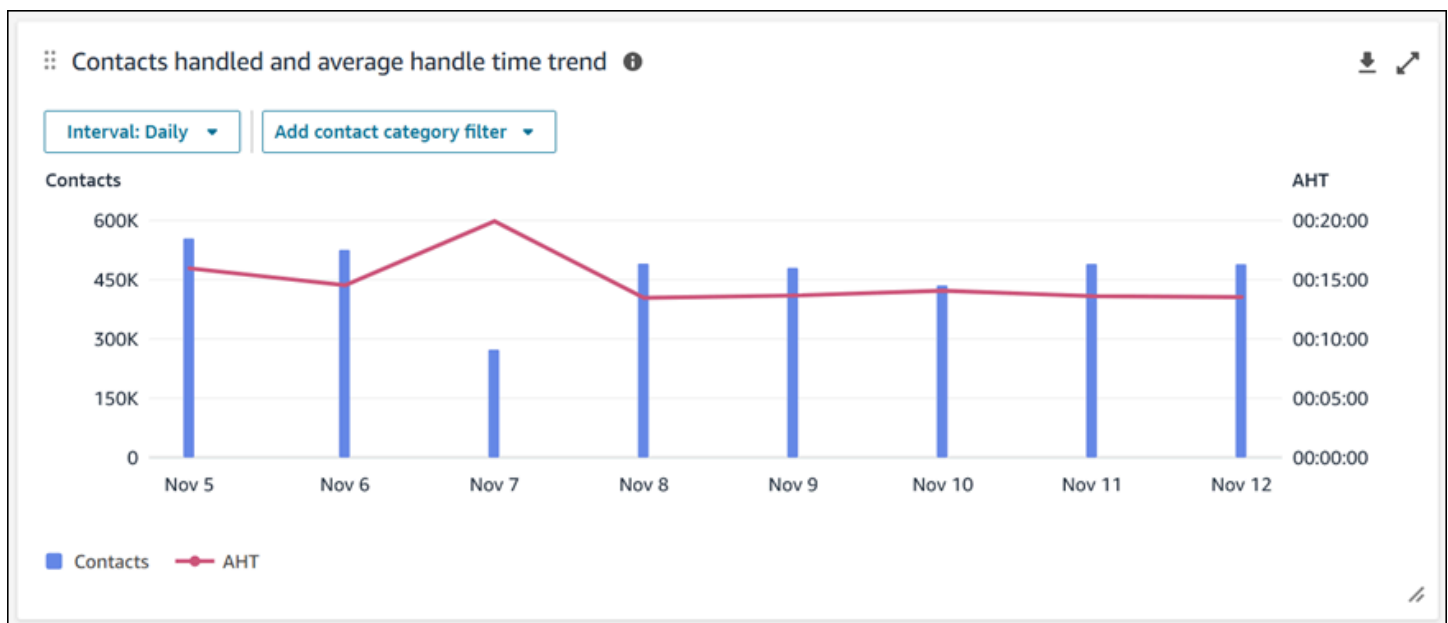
Contacts handled and average handle time trend

Interval: Daily

Add contact category filter

Contacts

AHT

600K
450K
300K
150K
0

00:20:00
00:15:00
00:10:00
00:05:00
00:00:00

Nov 5
Nov 6
Nov 7
Nov 8
Nov 9
Nov 10
Nov 11
Nov 12

Contacts
AHT